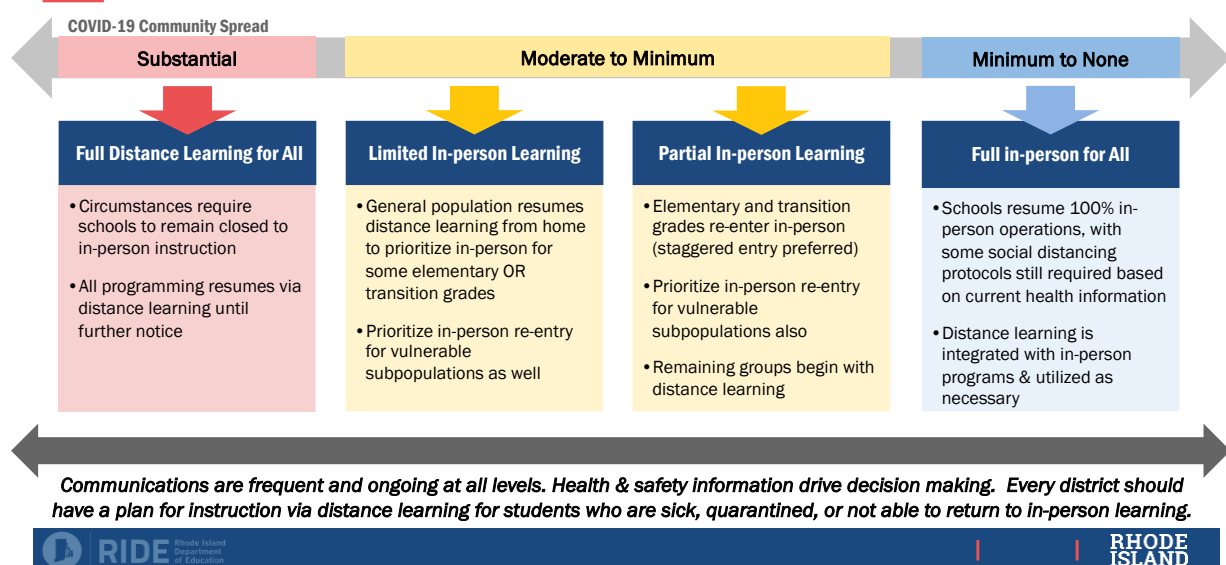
COVID-19 Community Spread

Substantial

Moderate to Minimum

Minimum to None

Full Distance Learning for All

• Circumstances require schools to remain closed to in-person instruction

• All programming resumes via distance learning until further notice

Limited In-person Learning

• General population resumes distance learning from home to prioritize in-person for some elementary OR transition grades

• Prioritize in-person re-entry for vulnerable subpopulations as well

Partial In-person Learning

• Elementary and transition grades re-enter in-person (staggered entry preferred)

• Prioritize in-person re-entry for vulnerable subpopulations also

• Remaining groups begin with distance learning

Full in-person for All

• Schools resume 100% in-person operations, with some social distancing protocols still required based on current health information

• Distance learning is integrated with in-person programs & utilized as necessary

Communications are frequent and ongoing at all levels. Health & safety information drive decision making. Every district should have a plan for instruction via distance learning for students who are sick, quarantined, or not able to return to in-person learning.

RIDE Rhode Island Department of Education

RHODE ISLAND